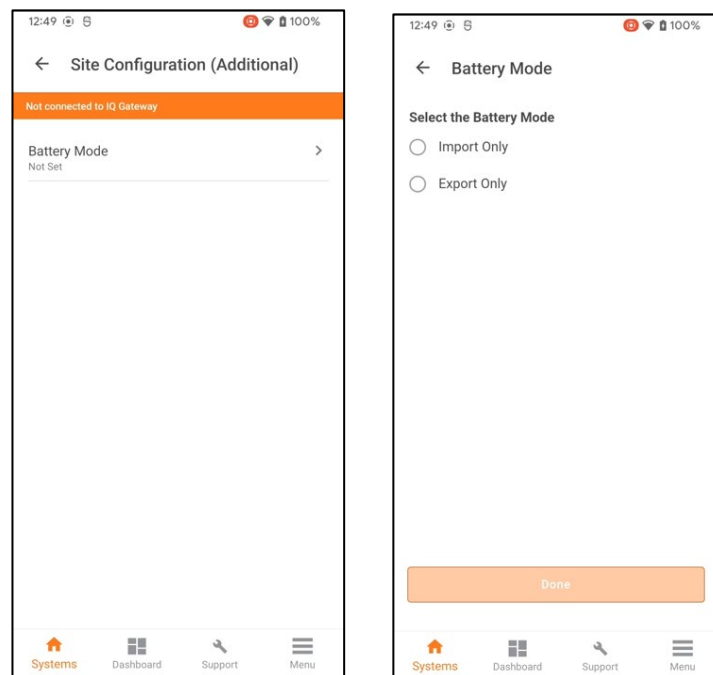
12:49 100%

Site Configuration (Additional)

Not connected to IQ Gateway

Battery Mode
Not Set

Systems Dashboard Support Menu

12:49 100%

Battery Mode

Select the Battery Mode

Import Only

Export Only

Done

Systems Dashboard Support Menu